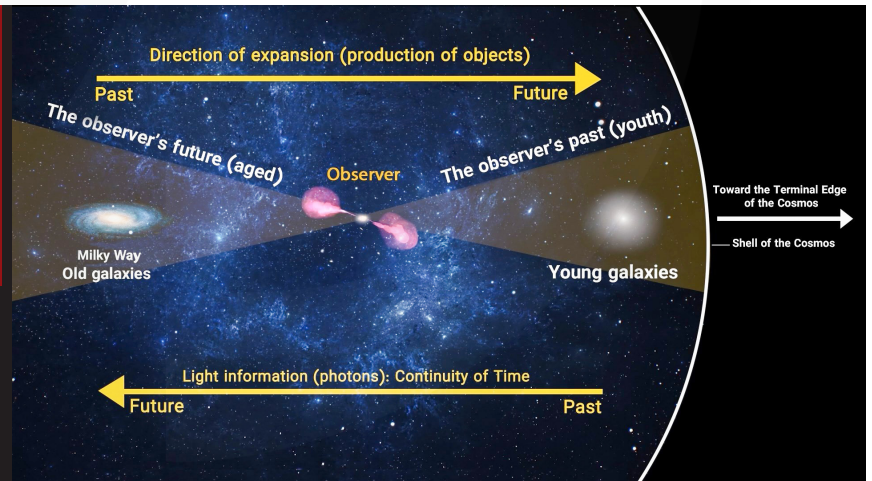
Direction of expansion (production of objects)

Past

Future

The observer's future (aged)

Observer

The observer's past (youth)

Toward the Terminal Edge of the Cosmos

Shell of the Cosmos

Milky Way
Old galaxies

Young galaxies

Light information (photons): Continuity of Time

Future

Past